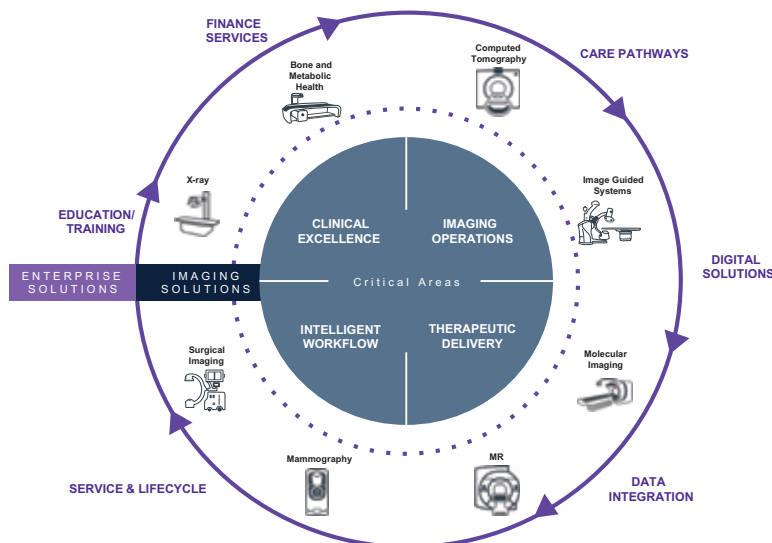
FINANCE SERVICES

CARE PATHWAYS

DIGITAL SOLUTIONS

DATA INTEGRATION

SERVICE & LIFECYCLE

EDUCATION/ TRAINING

Computed Tomography

Bone and Metabolic Health

X-ray

Image Guided Systems

Molecular Imaging

MR

Mammography

Surgical Imaging

ENTERPRISE SOLUTIONS

IMAGING SOLUTIONS

CLINICAL EXCELLENCE

IMAGING OPERATIONS

Critical Areas

INTELLIGENT WORKFLOW

THERAPEUTIC DELIVERY